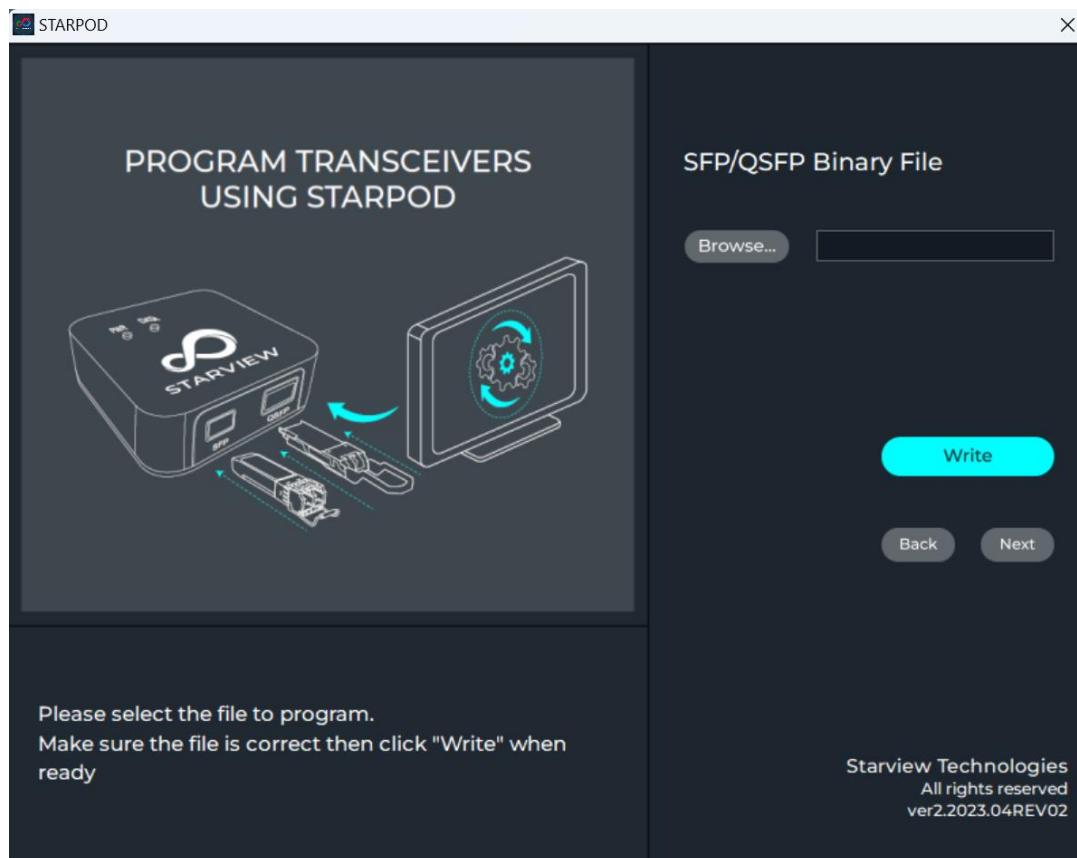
STARPOD

PROGRAM TRANSCEIVERS USING STARPOD

PWR DATA

STARVIEW

SFP QSFP

SFP/QSFP Binary File

Browse...

Write

Back Next

Please select the file to program.
Make sure the file is correct then click "Write" when ready

Starview Technologies
All rights reserved
ver2.2023.04REV02